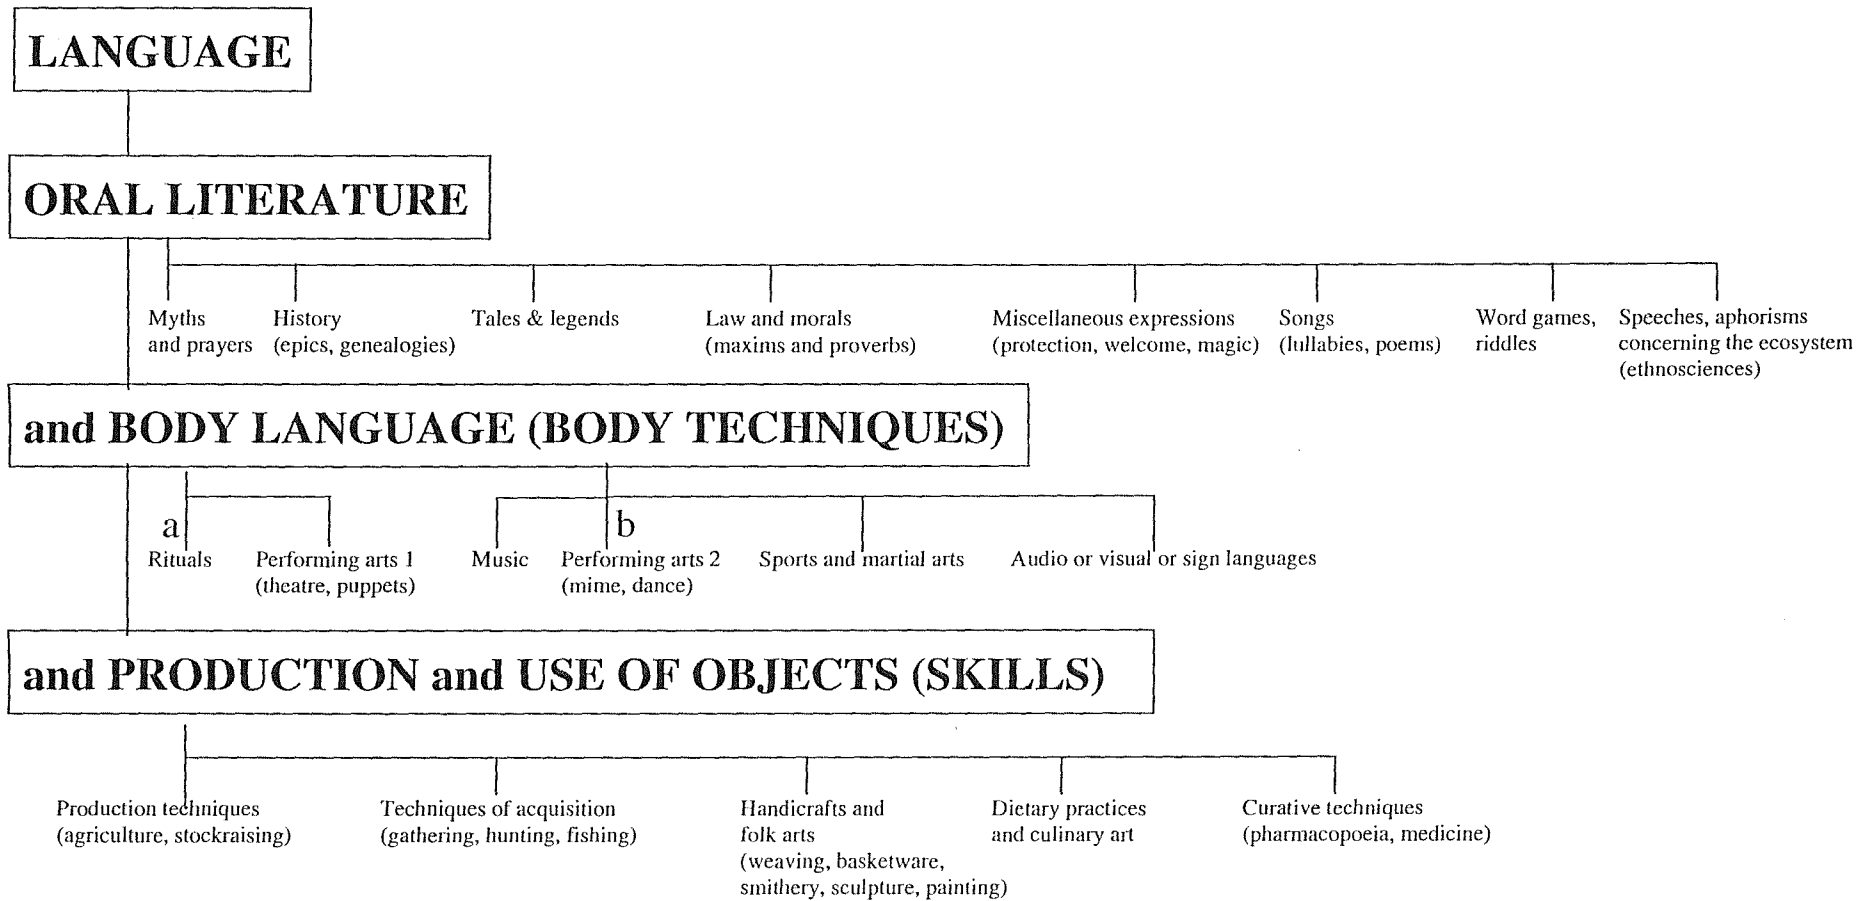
LANGUAGE

ORAL LITERATURE

Myths and prayers

History (epics, genealogies)

Tales & legends

Law and morals (maxims and proverbs)

Miscellaneous expressions (protection, welcome, magic)

Songs (lullabies, poems)

Word games, riddles

Speeches, aphorisms concerning the ecosystem (ethnosciences)

and BODY LANGUAGE (BODY TECHNIQUES)

a

Rituals

Performing arts 1 (theatre, puppets)

Music

b

Performing arts 2 (mime, dance)

Sports and martial arts

Audio or visual or sign languages

and PRODUCTION and USE OF OBJECTS (SKILLS)

Production techniques (agriculture, stockraising)

Techniques of acquisition (gathering, hunting, fishing)

Handicrafts and folk arts (weaving, basketware, smithery, sculpture, painting)

Dietary practices and culinary art

Curative techniques (pharmacopoeia, medicine)